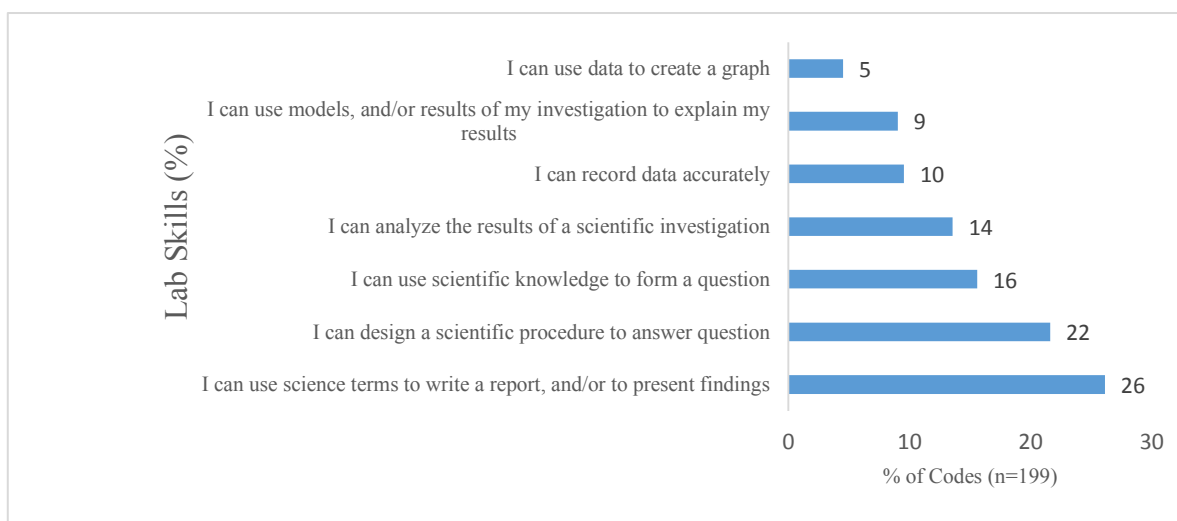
Lab Skills (%)

I can use data to create a graph 5

I can use models, and/or results of my investigation to explain my results 9

I can record data accurately 10

I can analyze the results of a scientific investigation 14

I can use scientific knowledge to form a question 16

I can design a scientific procedure to answer question 22

I can use science terms to write a report, and/or to present findings 26

0 10 20 30

% of Codes (n=199)